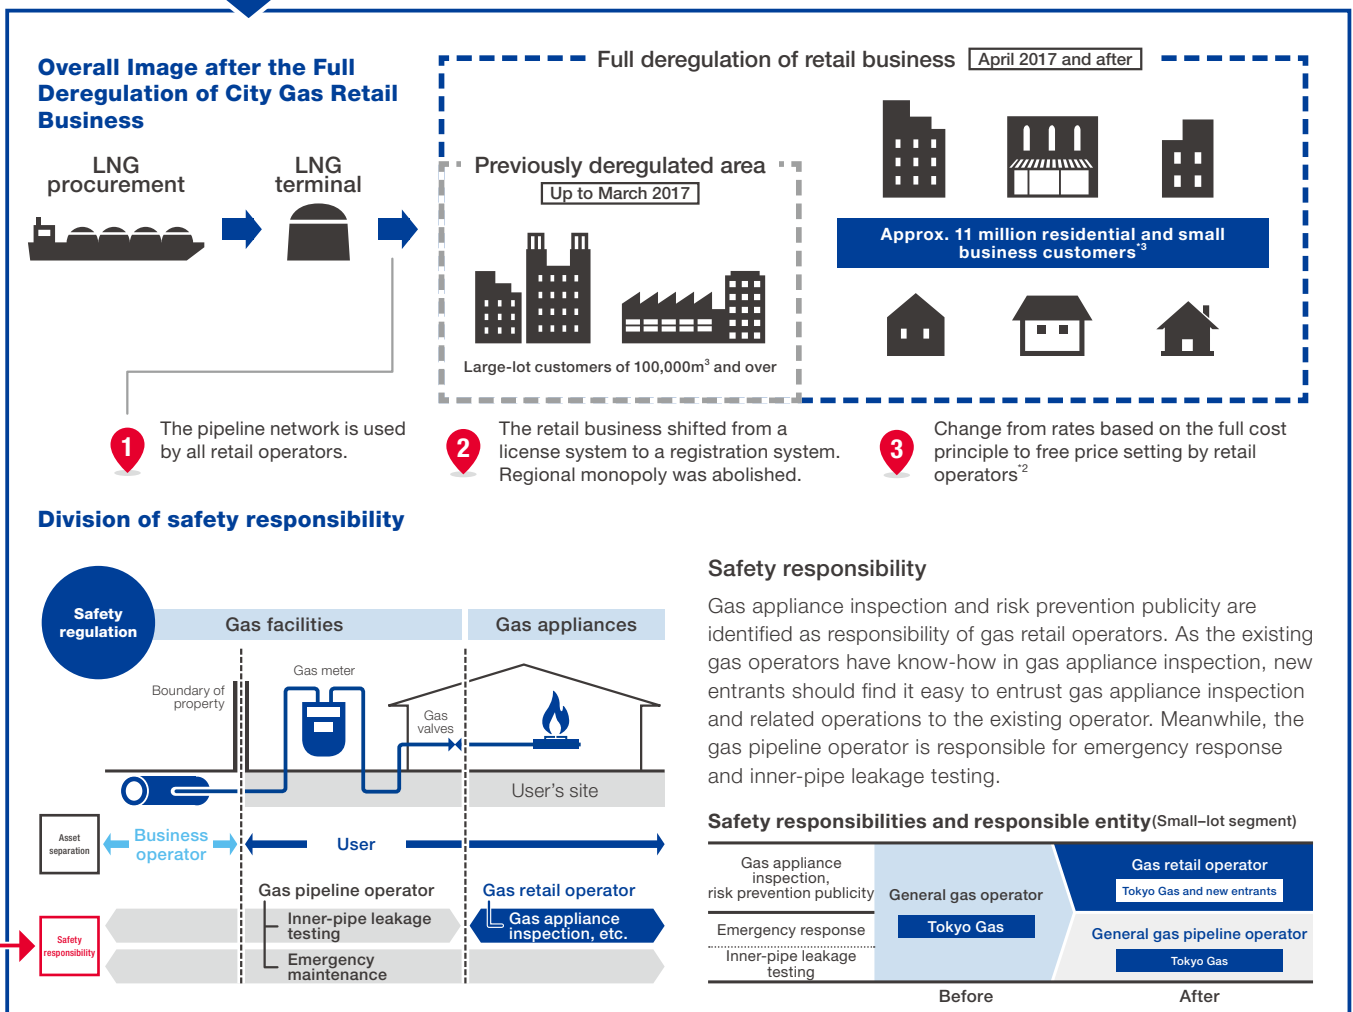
Overall Image after the Full Deregulation of City Gas Retail Business

LNG procurement

LNG terminal

Full deregulation of retail business April 2017 and after

Previously deregulated area
Up to March 2017

Large-lot customers of 100,000m$^3$ and over

Approx. 11 million residential and small business customers$^{*3}$

1 The pipeline network is used by all retail operators.

2 The retail business shifted from a license system to a registration system. Regional monopoly was abolished.

3 Change from rates based on the full cost principle to free price setting by retail operators$^{*2}$

Division of safety responsibility

Safety regulation

Gas facilities

Gas appliances

Gas meter

Boundary of property

Gas valves

User's site

Asset separation

Business operator

User

Safety responsibility

Gas pipeline operator

Inner-pipe leakage testing

Emergency maintenance

Gas retail operator

Gas appliance inspection, etc.

Safety responsibility

Gas appliance inspection and risk prevention publicity are identified as responsibility of gas retail operators. As the existing gas operators have know-how in gas appliance inspection, new entrants should find it easy to entrust gas appliance inspection and related operations to the existing operator. Meanwhile, the gas pipeline operator is responsible for emergency response and inner-pipe leakage testing.

Safety responsibilities and responsible entity(Small–lot segment)

| | Before | After |
|---|---|---|
| Gas appliance inspection, risk prevention publicity | General gas operator<br>Tokyo Gas | Gas retail operator<br>Tokyo Gas and new entrants |
| Emergency response | | General gas pipeline operator<br>Tokyo Gas |
| Inner-pipe leakage testing | | |